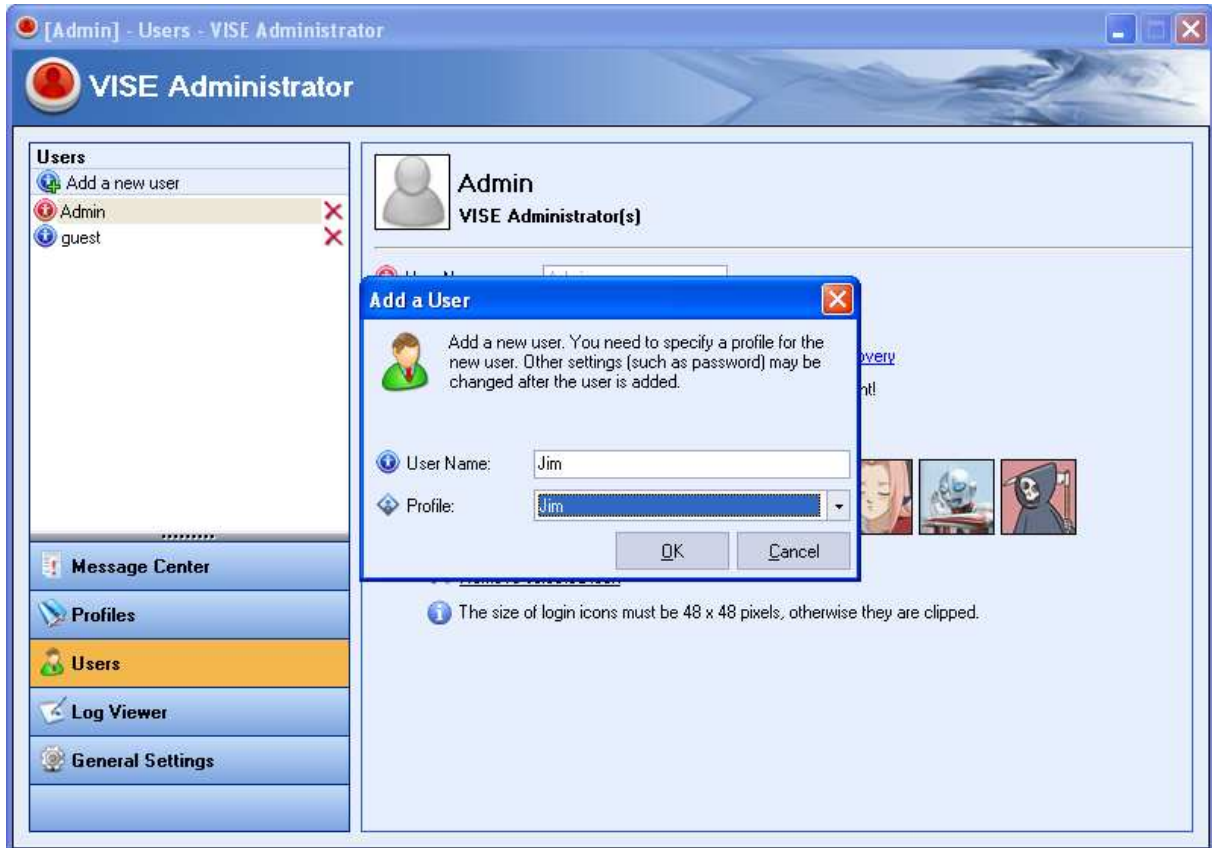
[Admin] - Users - VISE Administrator

VISE Administrator

Users
Add a new user
Admin
guest

Message Center
Profiles
Users
Log Viewer
General Settings

Admin
VISE Administrator(s)

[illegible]overy
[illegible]nt!

Add a User

Add a new user. You need to specify a profile for the new user. Other settings (such as password) may be changed after the user is added.

User Name: Jim
Profile: Jim

OK Cancel

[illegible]

The size of login icons must be 48 x 48 pixels, otherwise they are clipped.